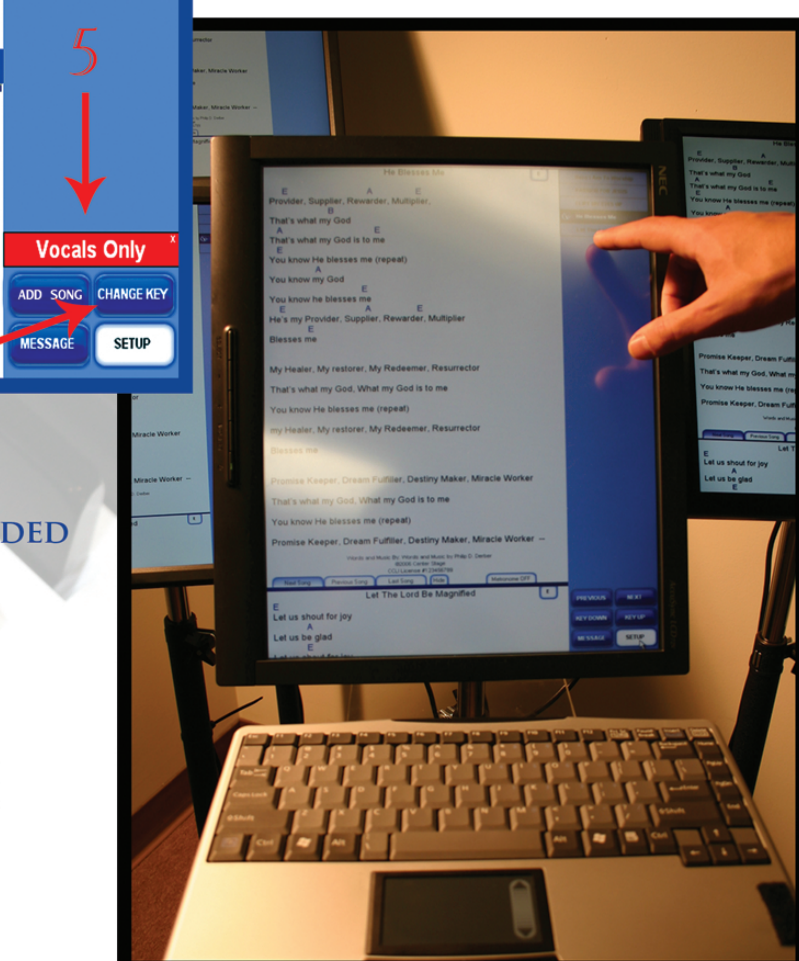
5

Vocals Only

x

ADD SONG

CHANGE KEY

MESSAGE

SETUP

DED

He Blesses Me

E A E
Provider, Supplier, Rewarder, Multiplier
B
That's what my God
A E
That's what my God is to me
E
You know He blesses me (repeat)
A
You know my God
E
You know he blesses me
E A E
He's my Provider, Supplier, Rewarder, Multiplier
E
Blesses me

My Healer, My restorer, My Redeemer, Resurrector

That's what my God, What my God is to me

You know He blesses me (repeat)

my Healer, My restorer, My Redeemer, Resurrector

Blesses me

Promise Keeper, Dream Fulfiller, Destiny Maker, Miracle Worker

That's what my God, What my God is to me

You know He blesses me (repeat)

Promise Keeper, Dream Fulfiller, Destiny Maker, Miracle Worker --

Words and Music By: Words and Music by Philip E. Dorber

Let The Lord Be Magnified

E
Let us shout for joy
A
Let us be glad
E

PREVIOUS

NEXT

KEY DOWN

KEY UP

MESSAGE

SETUP

NEC

Provider, Supplier, Rewarder, Multipli
That's what my God
That's what my God is to me
You know He blesses me (repeat)

Promise Keeper, Dream Fulfil
That's what my God, What my
You know He blesses me (rep
Promise Keeper, Dream Fulfi

Let T
E
Let us shout for joy
A
Let us be glad
E

Miracle Worker
Miracle Worker --